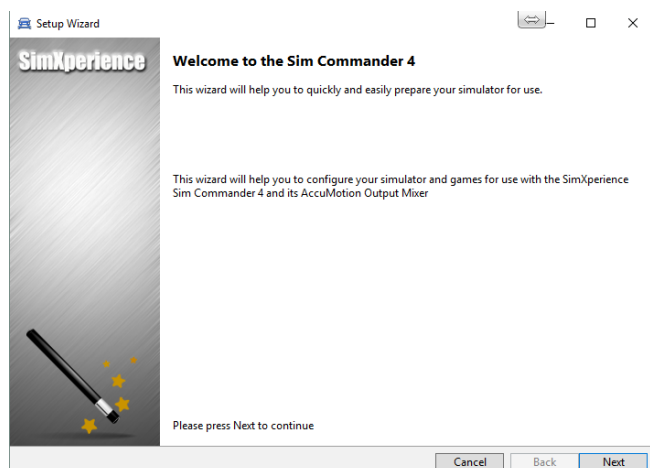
Setup Wizard

SimXperience

Welcome to the Sim Commander 4

This wizard will help you to quickly and easily prepare your simulator for use.

This wizard will help you to configure your simulator and games for use with the SimXperience Sim Commander 4 and its AccuMotion Output Mixer

Please press Next to continue

Cancel Back Next